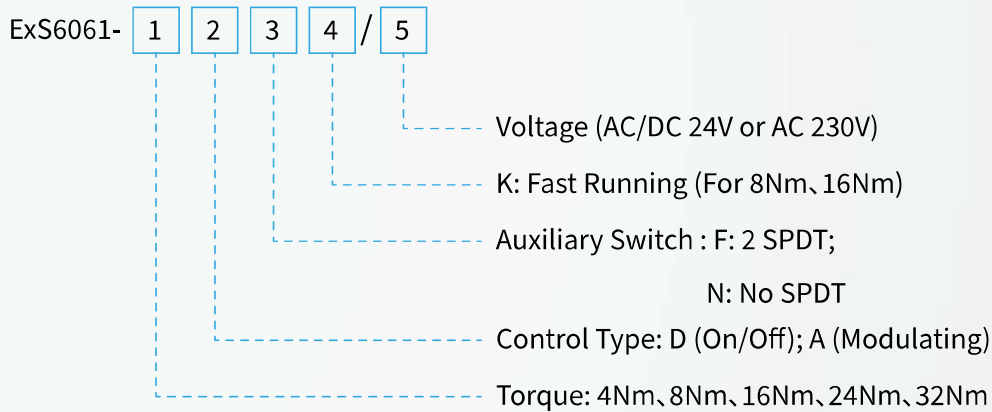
ExS6061- 1 2 3 4 / 5

Voltage (AC/DC 24V or AC 230V)

K: Fast Running (For 8Nm、16Nm)

Auxiliary Switch : F: 2 SPDT;

N: No SPDT

Control Type: D (On/Off); A (Modulating)

Torque: 4Nm、8Nm、16Nm、24Nm、32Nm